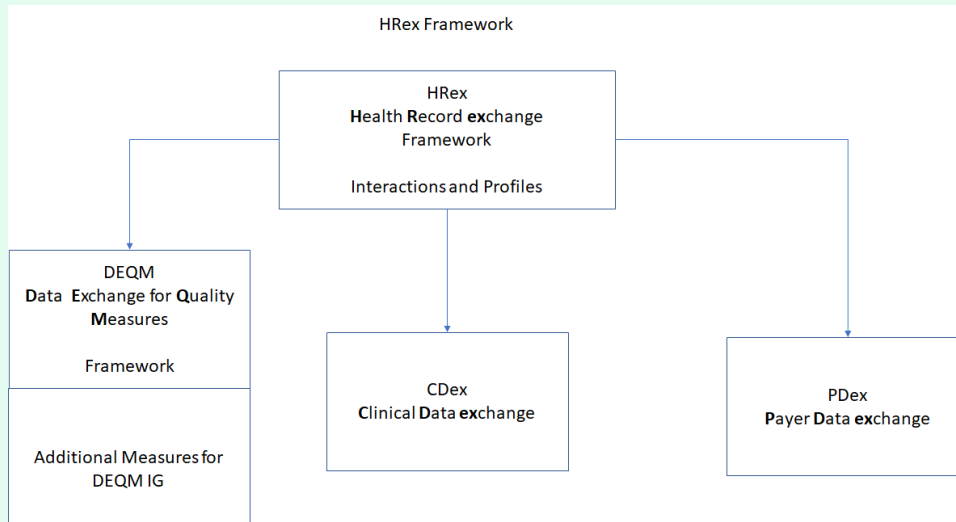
HRex Framework

HRex
Health Record exchange
Framework

Interactions and Profiles

DEQM
Data Exchange for Quality Measures

Framework

Additional Measures for DEQM IG

CDex
Clinical Data exchange

PDex
Payer Data exchange